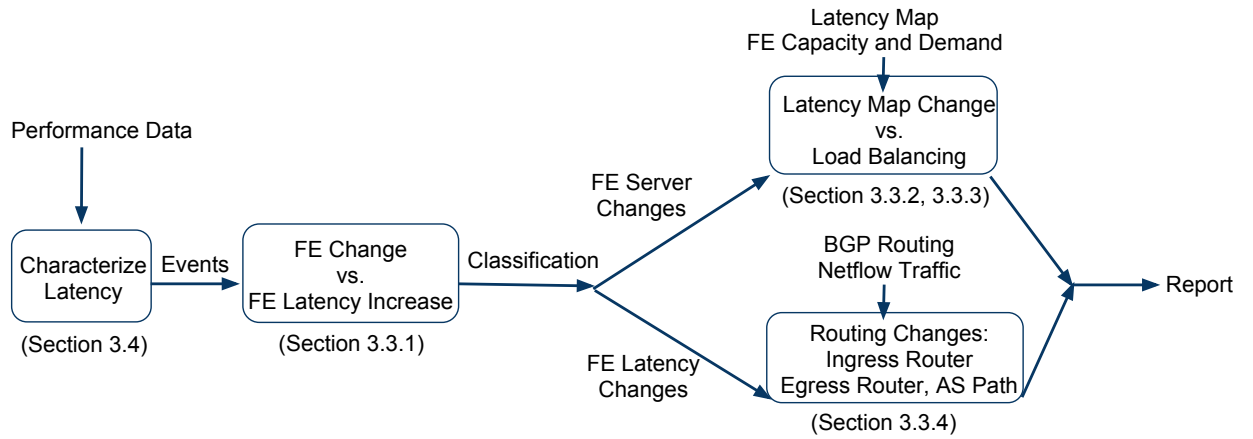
Latency Map
FE Capacity and Demand

Performance Data

Latency Map Change
vs.
Load Balancing

(Section 3.3.2, 3.3.3)

FE Server Changes

Characterize Latency

Events

FE Change
vs.
FE Latency Increase

Classification

BGP Routing
Netflow Traffic

Report

(Section 3.4)

(Section 3.3.1)

Routing Changes:
Ingress Router
Egress Router, AS Path

FE Latency Changes

(Section 3.3.4)